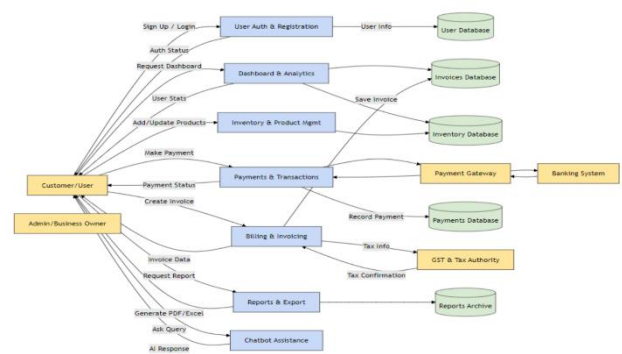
Sign Up / Login
User Auth & Registration
User Info
User Database
Auth Status
Request Dashboard
Dashboard & Analytics
Invoices Database
User Stats
Save Invoice
Add/Update Products
Inventory & Product Mgmt
Inventory Database
Make Payment
Customer/User
Payment Status
Payments & Transactions
Payment Gateway
Banking System
Create Invoice
Admin/Business Owner
Record Payment
Payments Database
Billing & Invoicing
Tax Info
GST & Tax Authority
Invoice Data
Tax Confirmation
Request Report
Reports & Export
Reports Archive
Generate PDF/Excel
Ask Query
Chatbot Assistance
AI Response